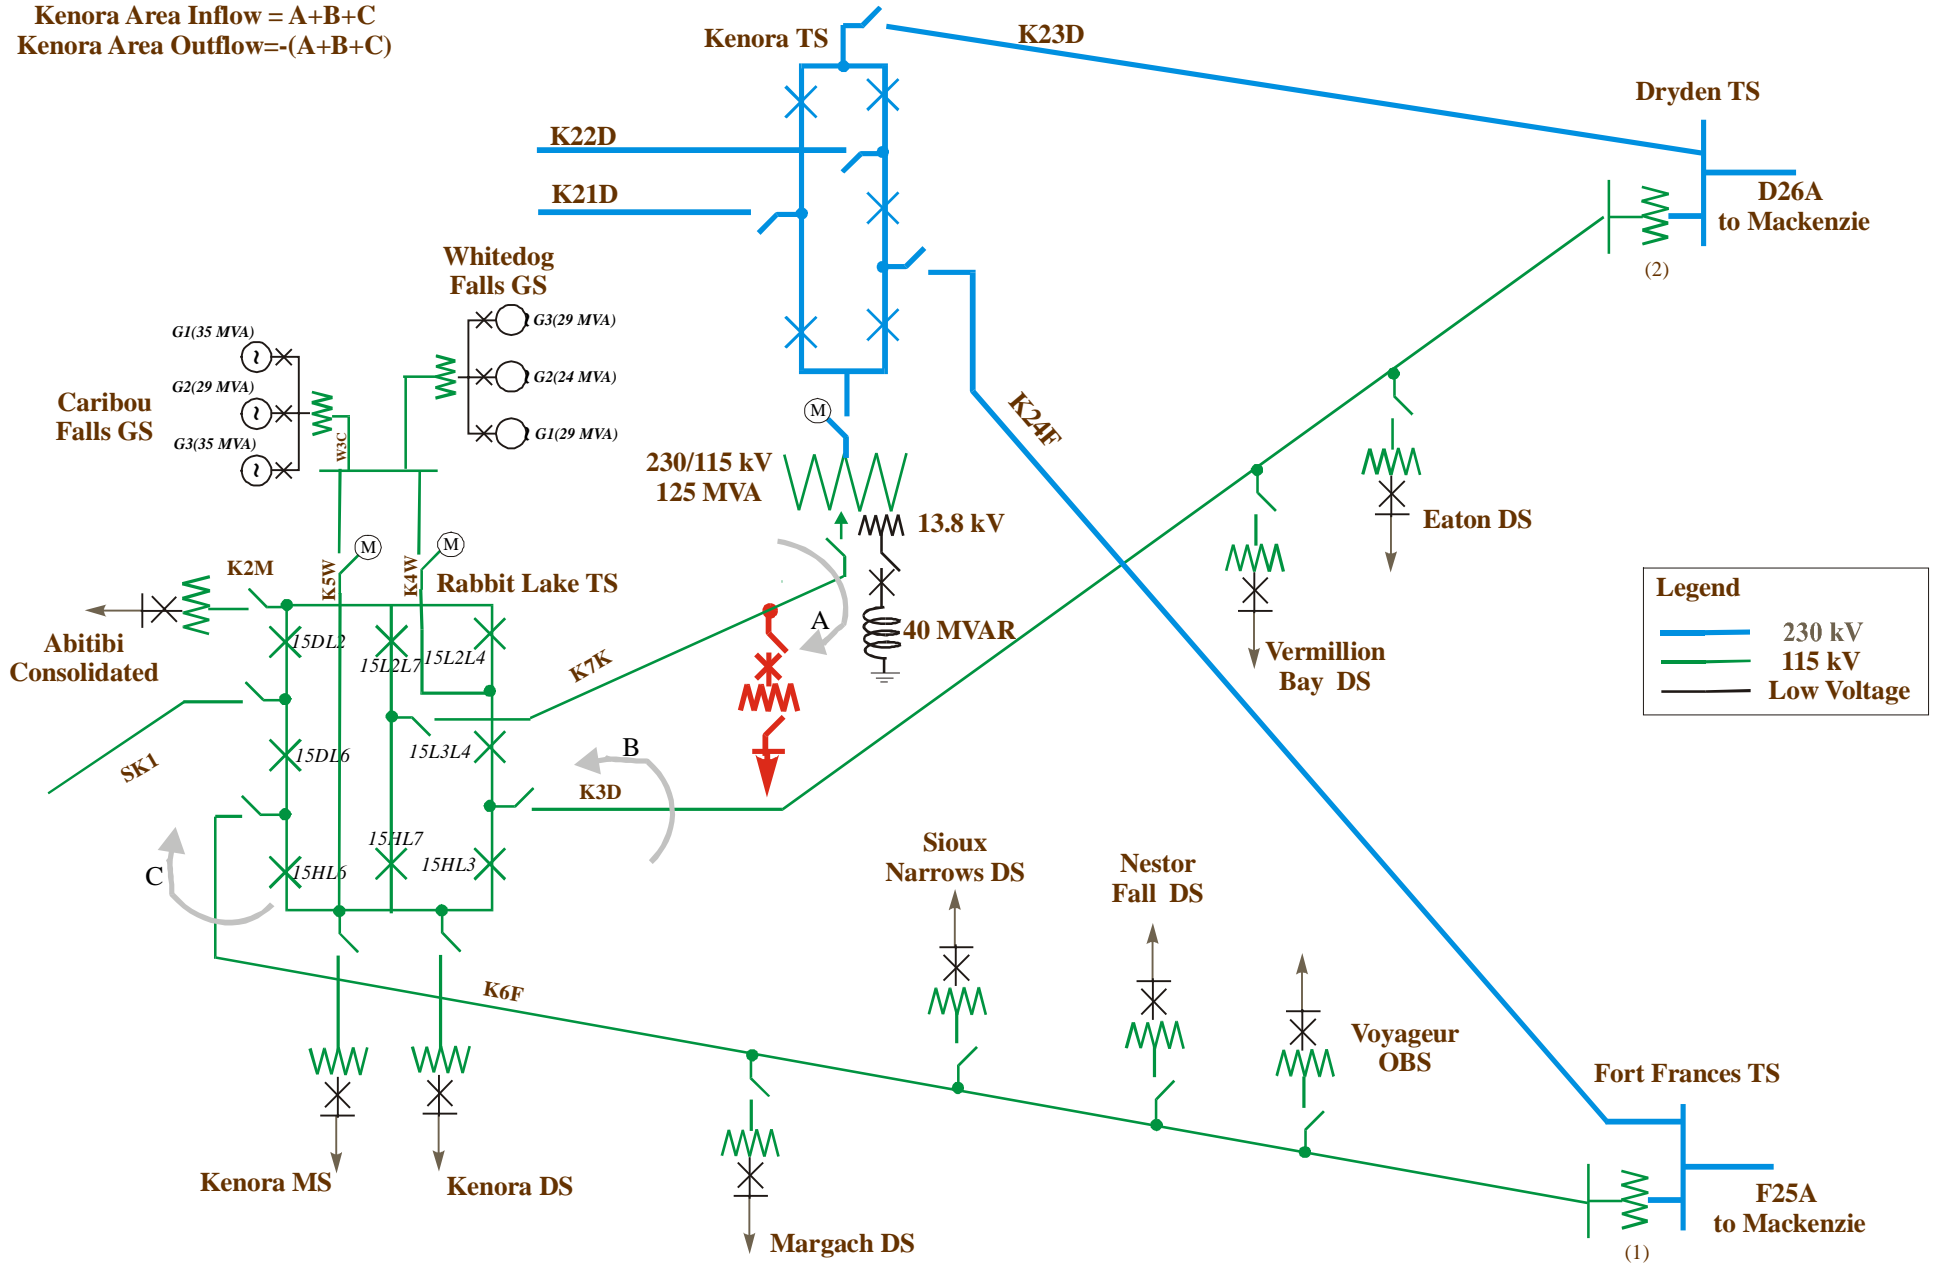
Kenora Area Inflow = A+B+C
Kenora Area Outflow=-(A+B+C)

Kenora TS
K23D
Dryden TS
K22D
K21D
D26A to Mackenzie
(2)
Whitedog Falls GS
G3(29 MVA)
G2(24 MVA)
G1(29 MVA)
G1(35 MVA)
G2(29 MVA)
G3(35 MVA)
Caribou Falls GS
W3C
M
K24F
230/115 kV 125 MVA
13.8 kV
Eaton DS
K2M
K5W
M
K4W
M
Rabbit Lake TS
Abitibi Consolidated
15DL2
15L2L7
15L2L4
K7K
A
40 MVAR
Vermillion Bay DS
Legend
230 kV
115 kV
Low Voltage
SK1
15DL6
15L3L4
B
K3D
C
15HL7
15HL6
15HL3
Sioux Narrows DS
Nestor Fall DS
K6F
Voyageur OBS
Fort Frances TS
Kenora MS
Kenora DS
Margach DS
F25A to Mackenzie
(1)